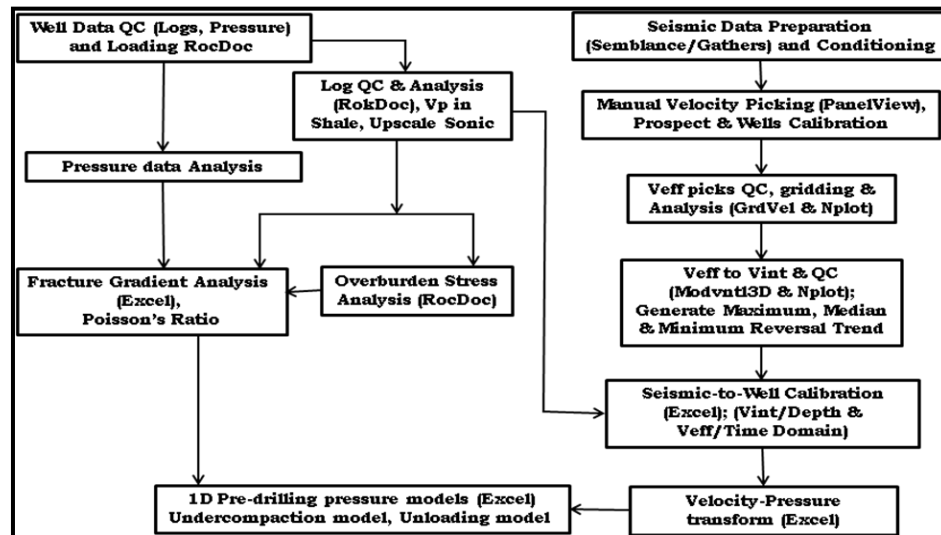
Well Data QC (Logs, Pressure) and Loading RocDoc

Log QC & Analysis (RokDoc), Vp in Shale, Upscale Sonic

Pressure data Analysis

Fracture Gradient Analysis (Excel), Poisson's Ratio

Overburden Stress Analysis (RocDoc)

Seismic Data Preparation (Semblance/Gathers) and Conditioning

Manual Velocity Picking (PanelView), Prospect & Wells Calibration

Veff picks QC, gridding & Analysis (GrdVel & Nplot)

Veff to Vint & QC (Modvnt13D & Nplot); Generate Maximum, Median & Minimum Reversal Trend

Seismic-to-Well Calibration (Excel); (Vint/Depth & Veff/Time Domain)

1D Pre-drilling pressure models (Excel) Undercompaction model, Unloading model

Velocity-Pressure transform (Excel)